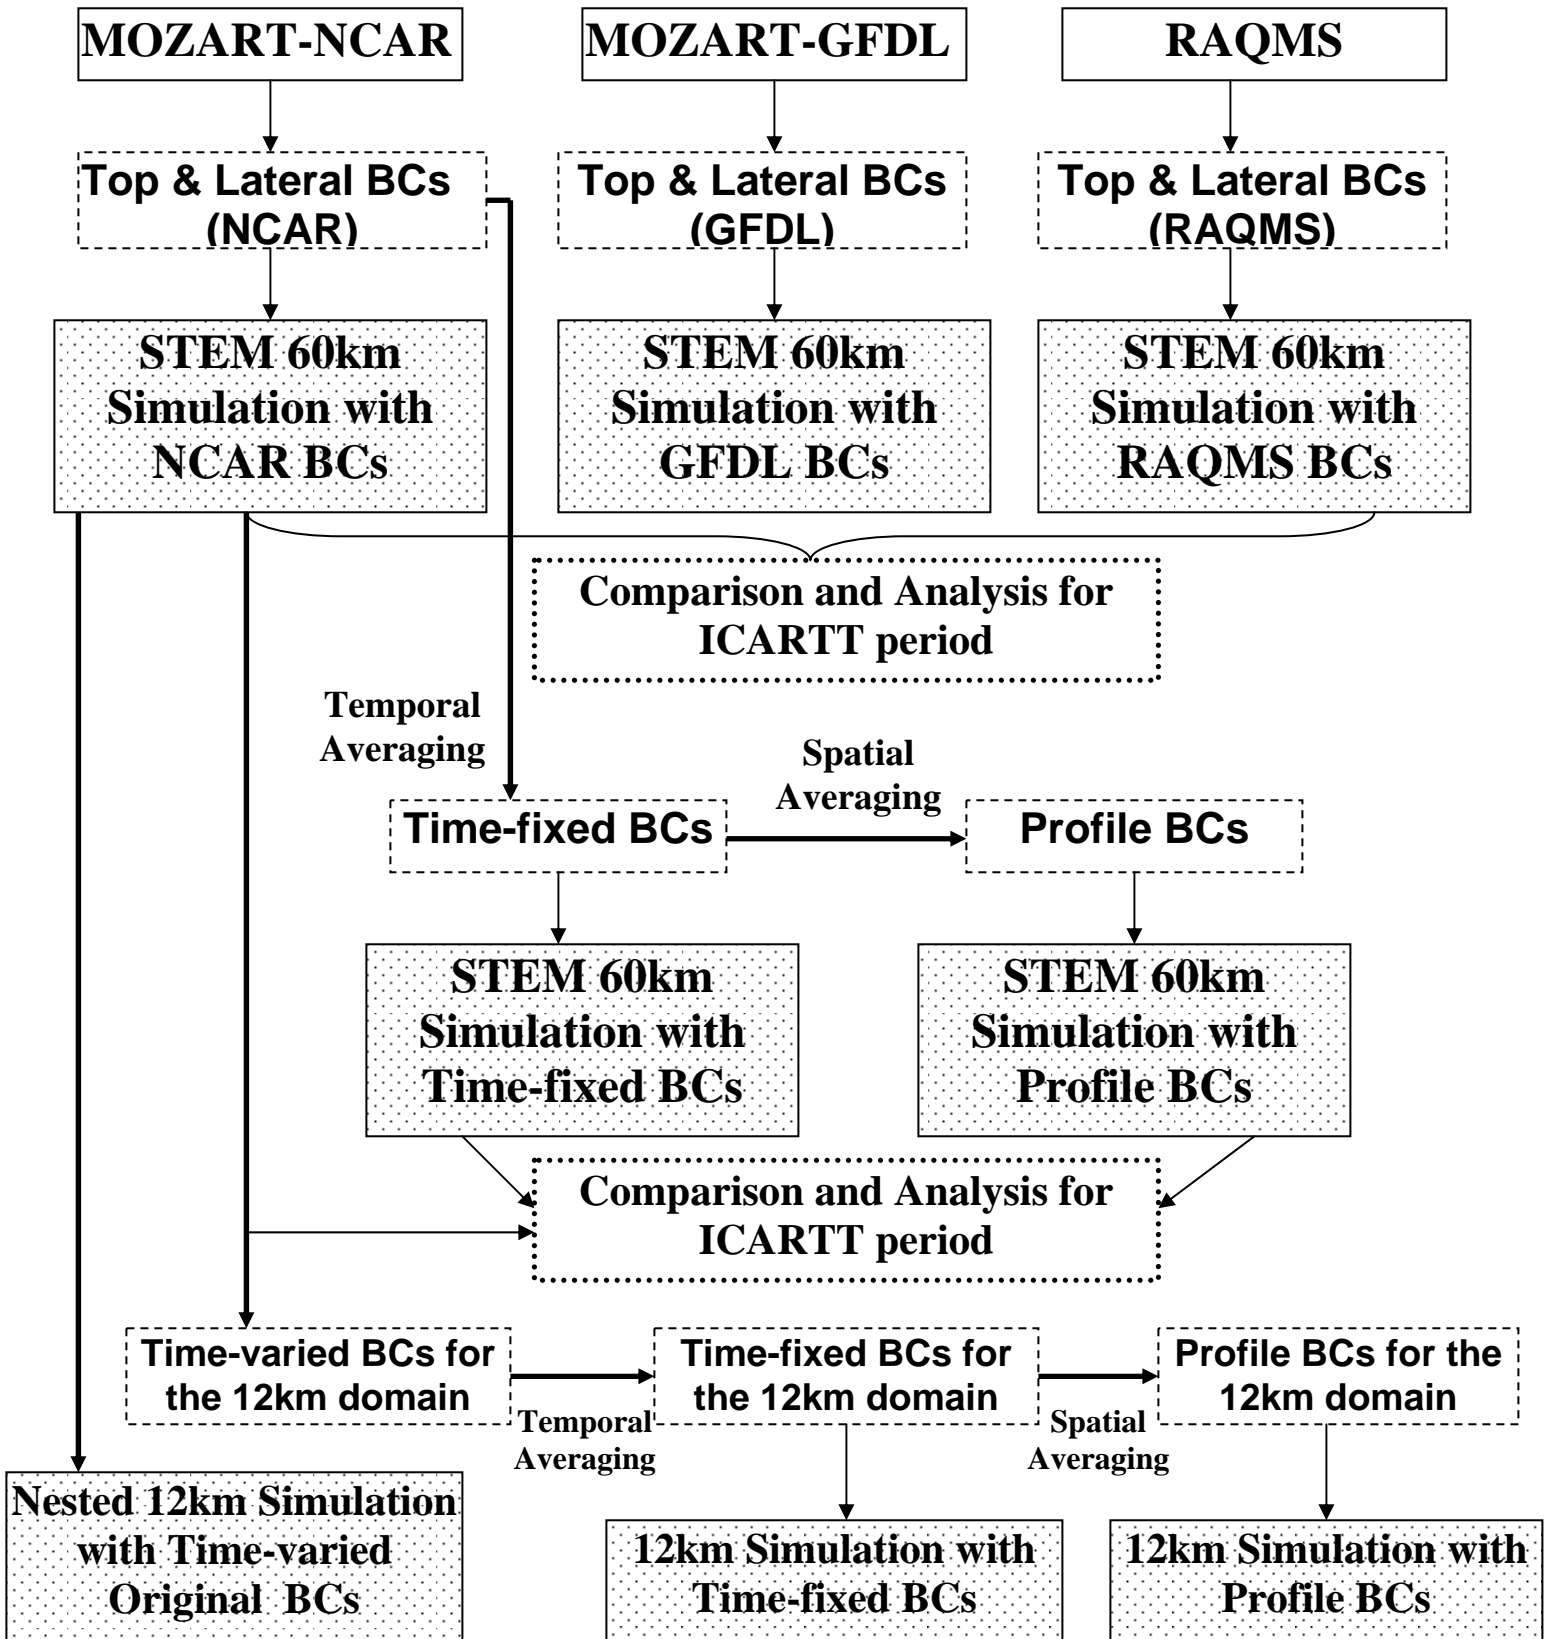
MOZART-NCAR

MOZART-GFDL

RAQMS

Top & Lateral BCs (NCAR)

Top & Lateral BCs (GFDL)

Top & Lateral BCs (RAQMS)

STEM 60km Simulation with NCAR BCs

STEM 60km Simulation with GFDL BCs

STEM 60km Simulation with RAQMS BCs

Comparison and Analysis for ICARTT period

Temporal Averaging

Spatial Averaging

Time-fixed BCs

Profile BCs

STEM 60km Simulation with Time-fixed BCs

STEM 60km Simulation with Profile BCs

Comparison and Analysis for ICARTT period

Time-varied BCs for the 12km domain

Temporal Averaging

Time-fixed BCs for the 12km domain

Spatial Averaging

Profile BCs for the 12km domain

Nested 12km Simulation with Time-varied Original BCs

12km Simulation with Time-fixed BCs

12km Simulation with Profile BCs